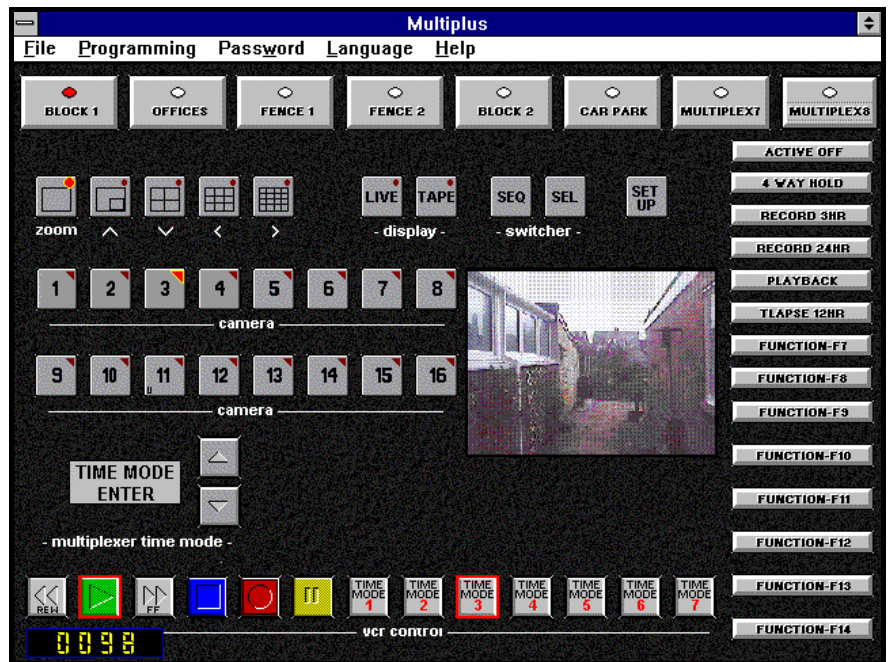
Multiplus

File Programming Password Language Help

BLOCK 1
OFFICES
FENCE 1
FENCE 2
BLOCK 2
CAR PARK
MULTIPLEX7
MULTIPLEX8

ACTIVE OFF
4 WAY HOLD
RECORD 3HR
RECORD 24HR
PLAYBACK
TLAPSE 12HR
FUNCTION-F7
FUNCTION-F8
FUNCTION-F9
FUNCTION-F10
FUNCTION-F11
FUNCTION-F12
FUNCTION-F13
FUNCTION-F14

zoom ^ v < >

LIVE TAPE
- display -

SEQ SEL
- switcher -

SET UP

1 2 3 4 5 6 7 8
camera

9 10 11 12 13 14 15 16
camera

TIME MODE ENTER

- multiplexer time mode -

REW FF

TIME MODE 1
TIME MODE 2
TIME MODE 3
TIME MODE 4
TIME MODE 5
TIME MODE 6
TIME MODE 7

0098

vcr control